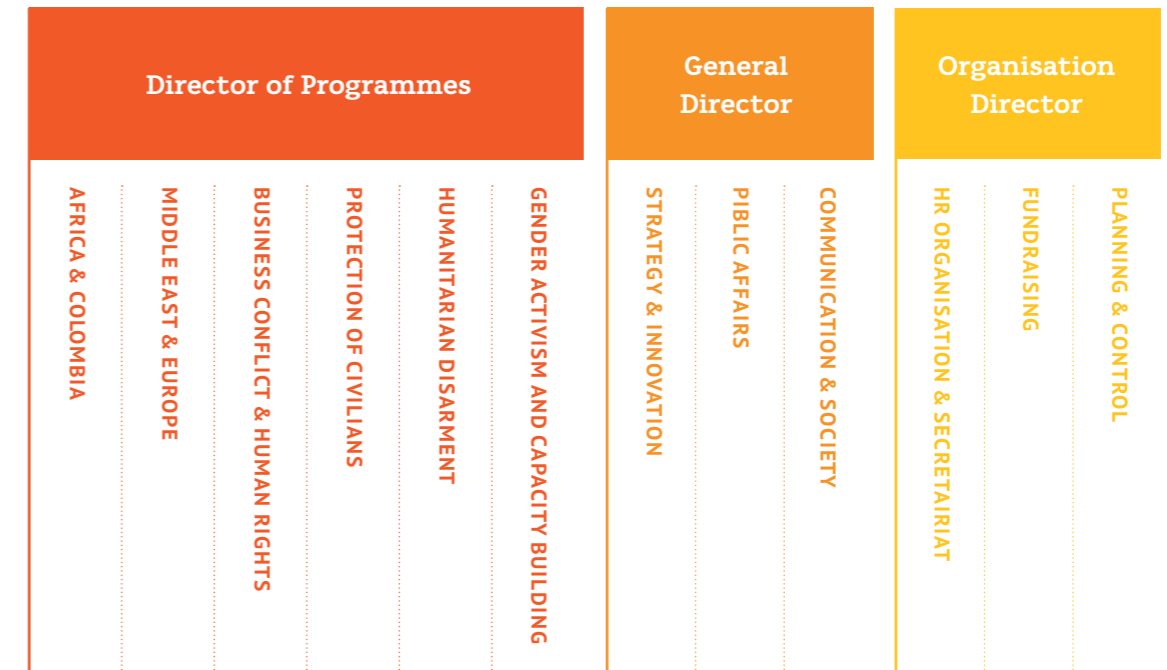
Director of Programmes

AFRICA & COLOMBIA

MIDDLE EAST & EUROPE

BUSINESS CONFLICT & HUMAN RIGHTS

PROTECTION OF CIVILIANS

HUMANITARIAN DISARMENT

GENDER ACTIVISM AND CAPACITY BUILDING

General Director

STRATEGY & INNOVATION

PIBLIC AFFAIRS

COMMUNICATION & SOCIETY

Organisation Director

HR ORGANISATION & SECRETAIRIAT

FUNDRAISING

PLANNING & CONTROL